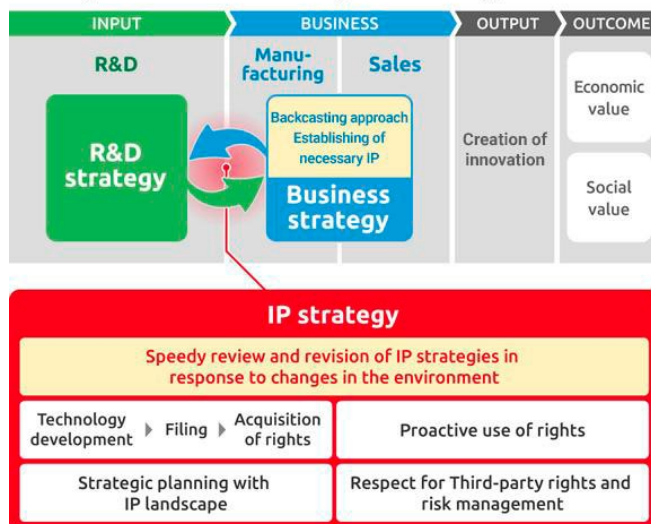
INPUT
BUSINESS
OUTPUT
OUTCOME

R&D
Manufacturing
Sales

R&D strategy

Backcasting approach
Establishing of necessary IP

Business strategy

Creation of innovation

Economic value

Social value

IP strategy

Speedy review and revision of IP strategies in response to changes in the environment

Technology development ▸ Filing ▸ Acquisition of rights

Proactive use of rights

Strategic planning with IP landscape

Respect for Third-party rights and risk management